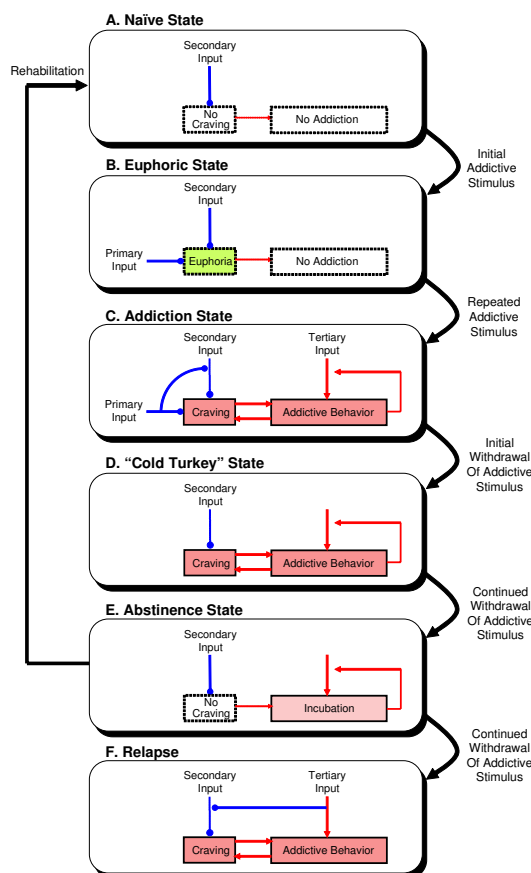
A. Naïve State

Rehabilitation

Secondary Input

No Craving

No Addiction

Initial Addictive Stimulus

B. Euphoric State

Secondary Input

Primary Input

Euphoria

No Addiction

Repeated Addictive Stimulus

C. Addiction State

Secondary Input

Tertiary Input

Primary Input

Craving

Addictive Behavior

Initial Withdrawal Of Addictive Stimulus

D. "Cold Turkey" State

Secondary Input

Craving

Addictive Behavior

Continued Withdrawal Of Addictive Stimulus

E. Abstinence State

Secondary Input

No Craving

Incubation

Continued Withdrawal Of Addictive Stimulus

F. Relapse

Secondary Input

Tertiary Input

Craving

Addictive Behavior